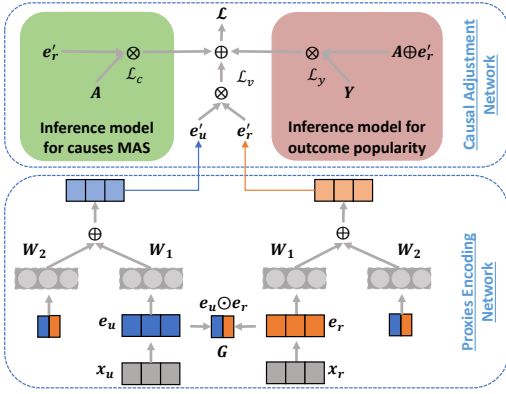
$\mathcal{L}$

$e_r'$

$\otimes$

$\mathcal{L}_c$

$A$

$\oplus$

$\mathcal{L}_v$

$\otimes$

$\otimes$

$\mathcal{L}_y$

$Y$

$A \oplus e_r'$

Inference model for causes MAS

$e_u'$

$e_r'$

Inference model for outcome popularity

Causal Adjustment Network

$\oplus$

$W_2$

$W_1$

$\oplus$

$W_1$

$W_2$

$e_u$

$e_u \odot e_r$

$G$

$e_r$

$x_u$

$x_r$

Proxies Encoding Network